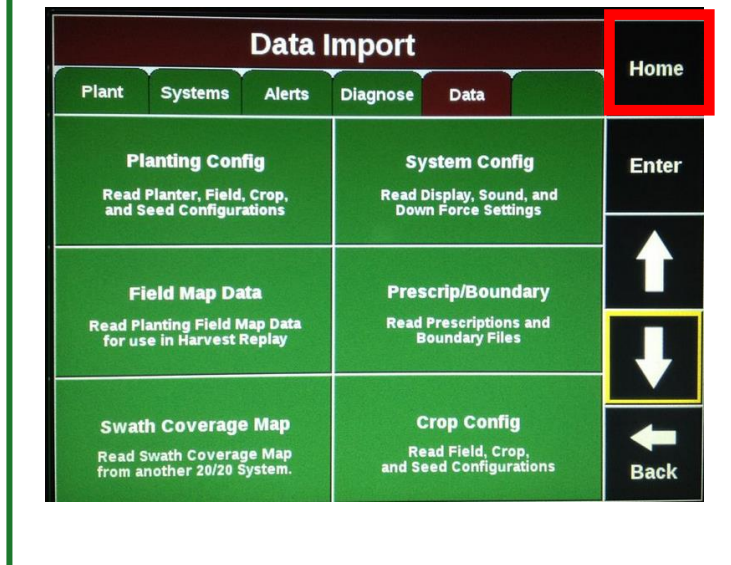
Data Import

Home

Plant | Systems | Alerts | Diagnose | Data

Planting Config
Read Planter, Field, Crop, and Seed Configurations

System Config
Read Display, Sound, and Down Force Settings

Enter

Field Map Data
Read Planting Field Map Data for use in Harvest Replay

Prescrip/Boundary
Read Prescriptions and Boundary Files

Swath Coverage Map
Read Swath Coverage Map from another 20/20 System.

Crop Config
Read Field, Crop, and Seed Configurations

Back